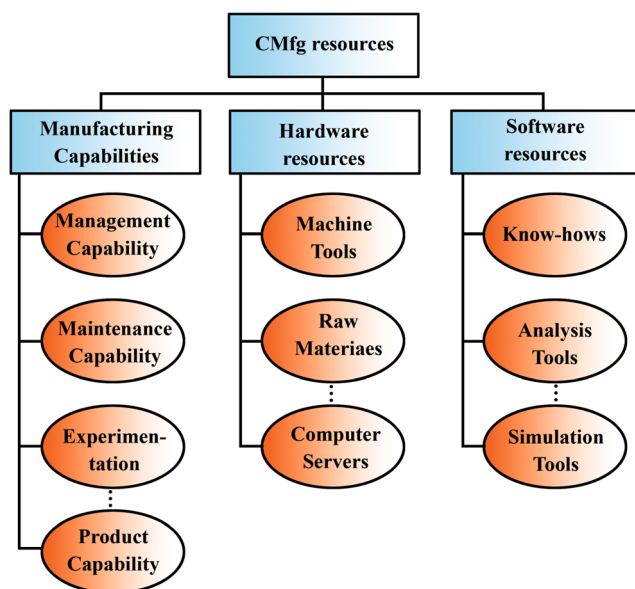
CMfg resources

Manufacturing Capabilities

Management Capability

Maintenance Capability

Experimentation

⋮

Product Capability

Hardware resources

Machine Tools

Raw Materiaes

⋮

Computer Servers

Software resources

Know-hows

Analysis Tools

⋮

Simulation Tools